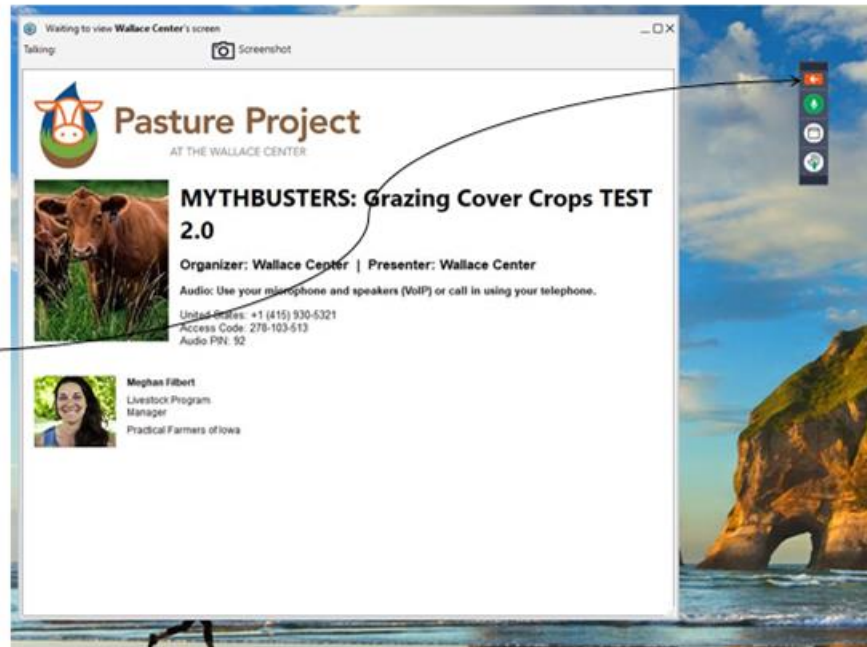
Waiting to view **Wallace Center**'s screen

Talking:

Screenshot

Pasture Project
AT THE WALLACE CENTER

MYTHBUSTERS: Grazing Cover Crops TEST 2.0

Organizer: Wallace Center | Presenter: Wallace Center

Audio: Use your microphone and speakers (VoIP) or call in using your telephone.

United States: +1 (415) 930-5321
Access Code: 278-103-513
Audio PIN: 92

Meghan Filbert
Livestock Program Manager
Practical Farmers of Iowa